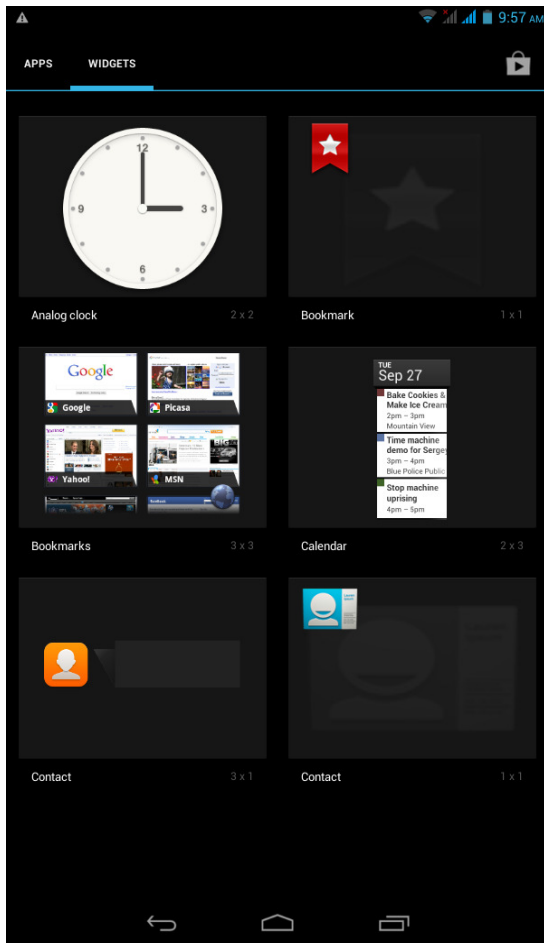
9:57 AM

APPS WIDGETS

12
9 3
6

Analog clock 2 x 2

Bookmark 1 x 1

Google
Google
Picasa
YAHOO!
Yahoo!
MSN

Bookmarks 3 x 3

TUE
Sep 27
Bake Cookies & Make Ice Cream
2pm – 3pm
Mountain View
Time machine demo for Sergey
3pm – 4pm
Blue Police Public
Stop machine uprising
4pm – 5pm

Calendar 2 x 3

Contact 3 x 1

Contact 1 x 1